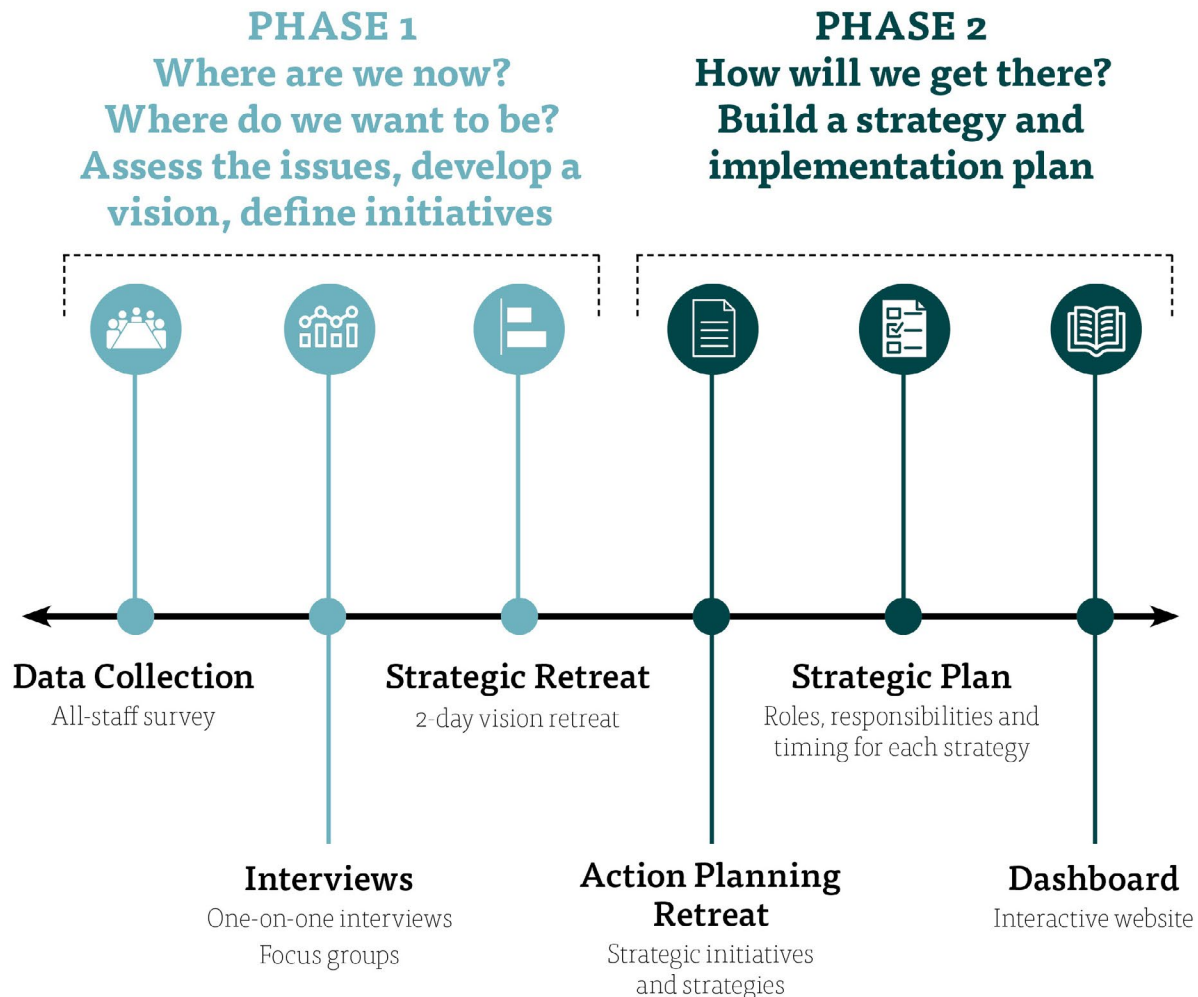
PHASE 1
Where are we now?
Where do we want to be?
Assess the issues, develop a vision, define initiatives

PHASE 2
How will we get there?
Build a strategy and implementation plan

Data Collection
All-staff survey

Strategic Retreat
2-day vision retreat

Strategic Plan
Roles, responsibilities and timing for each strategy

Interviews
One-on-one interviews
Focus groups

Action Planning Retreat
Strategic initiatives and strategies

Dashboard
Interactive website